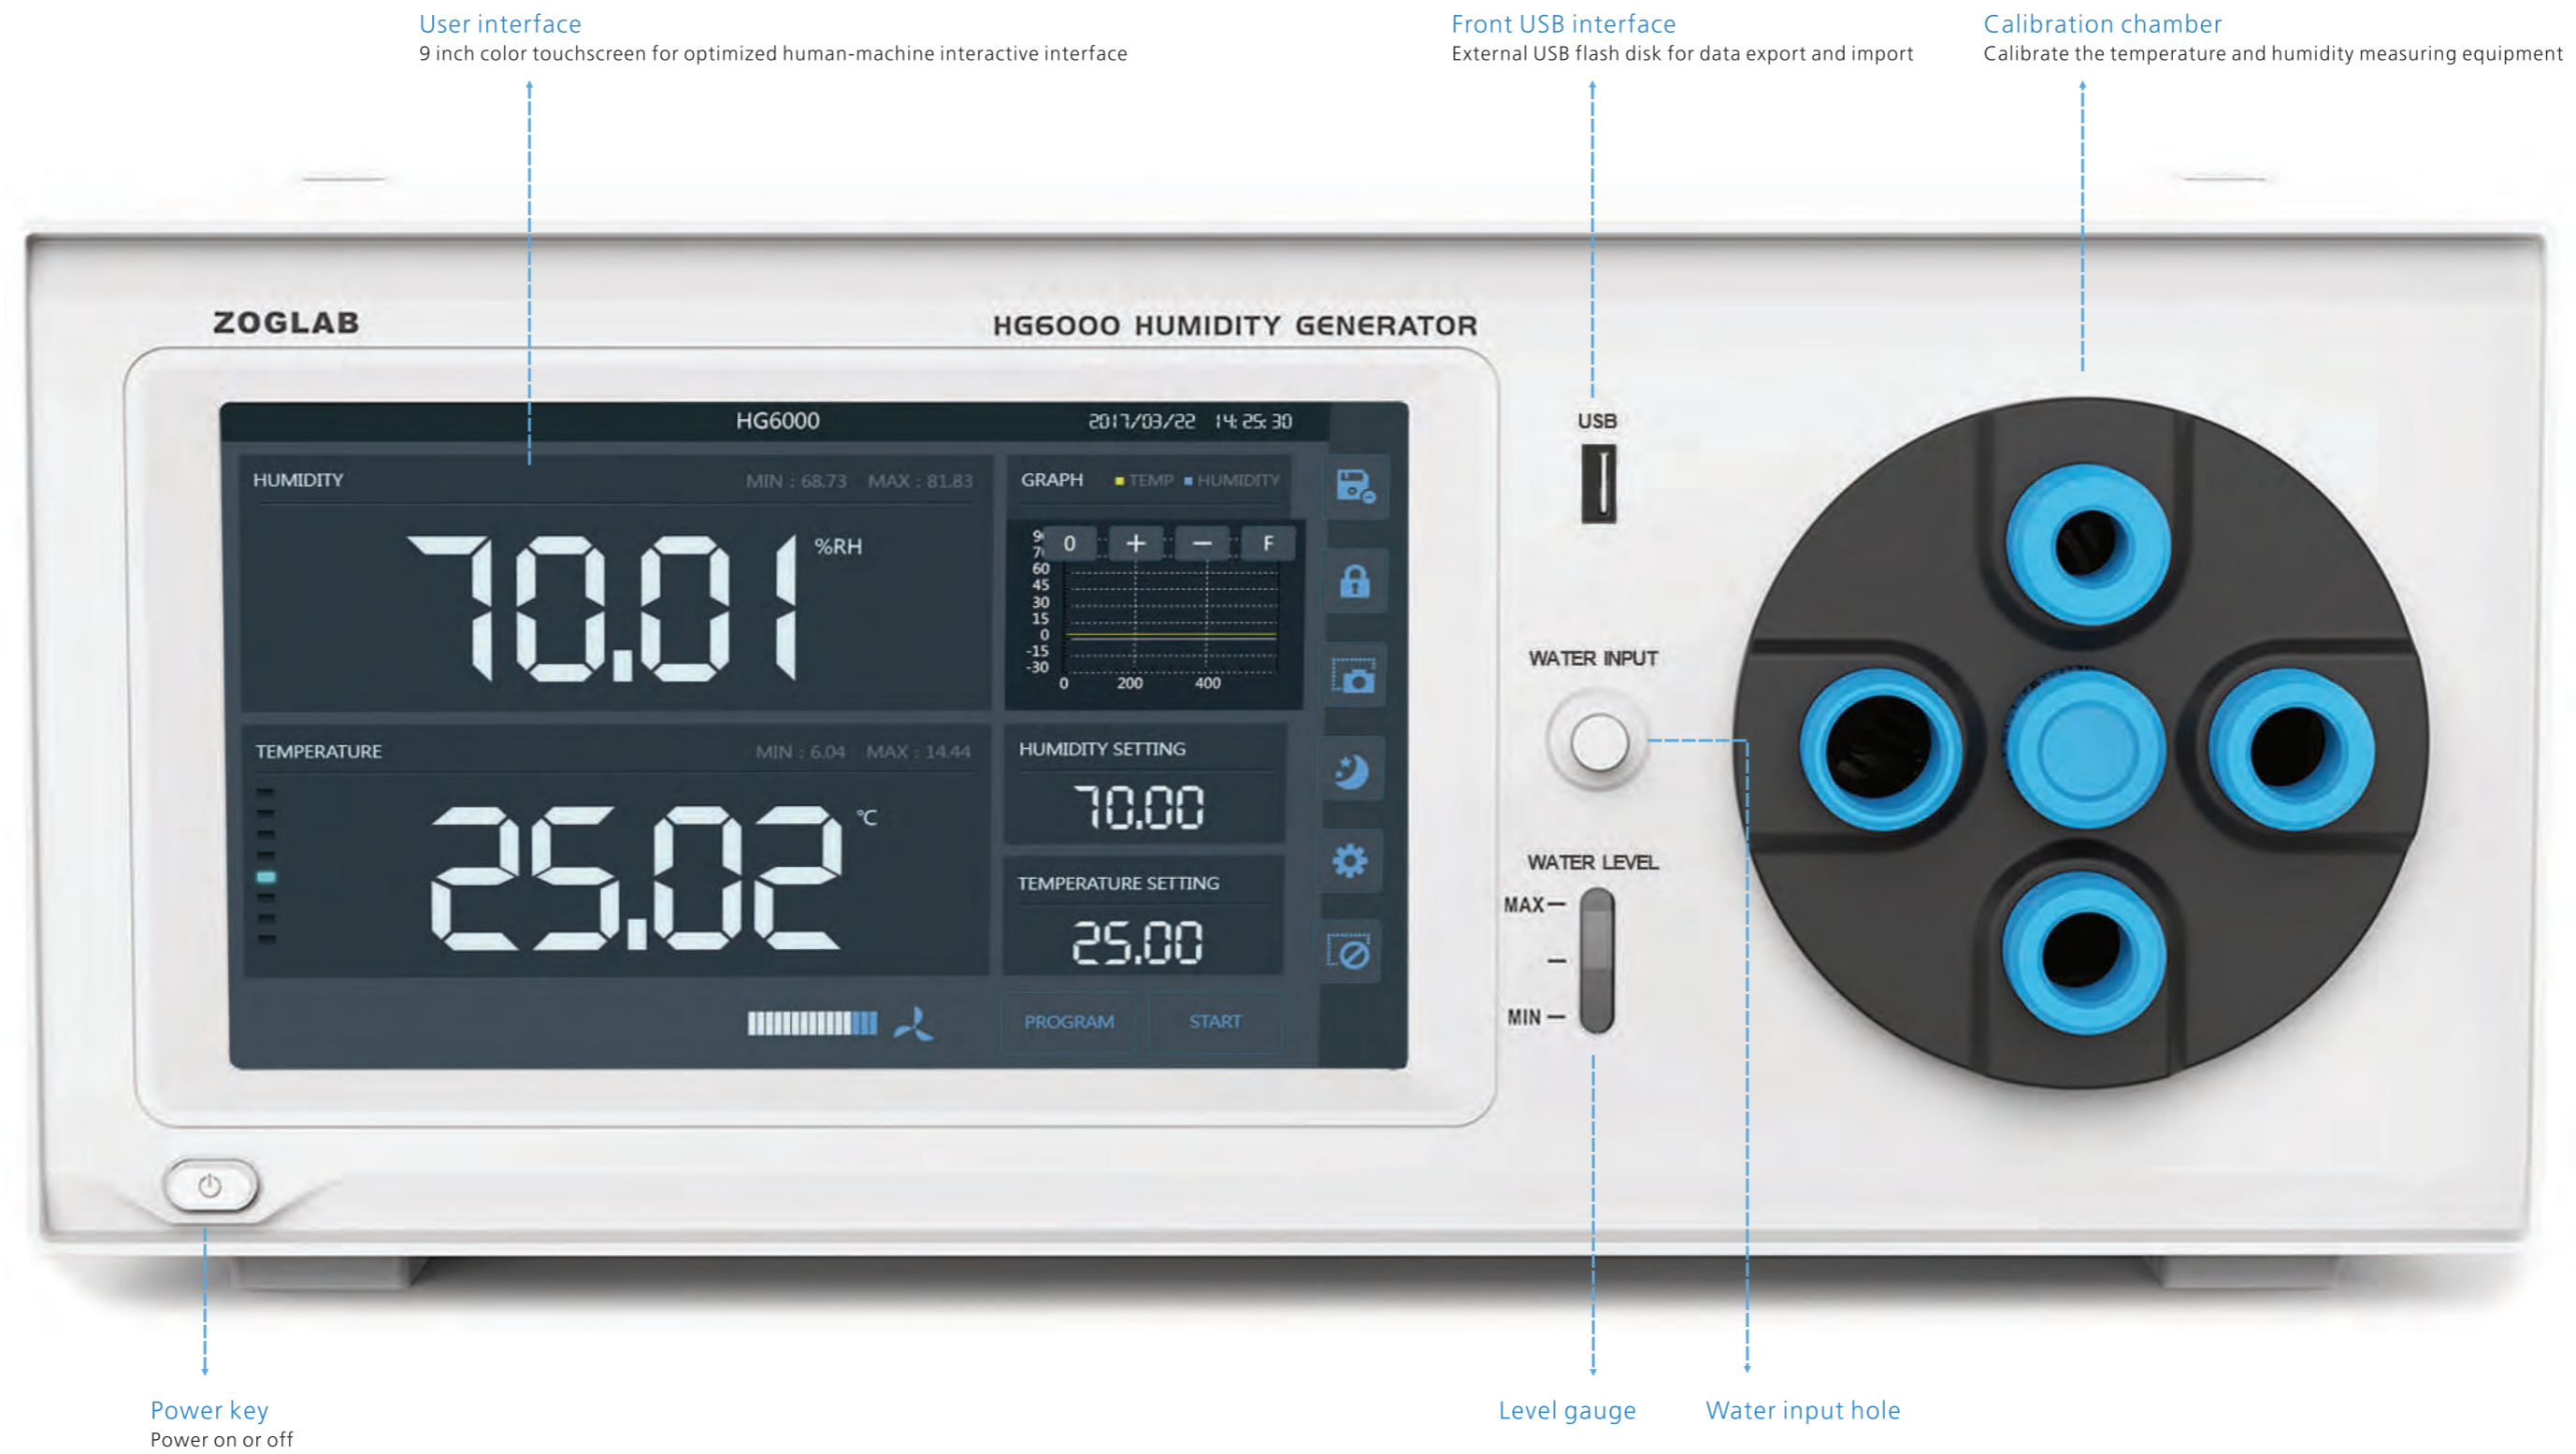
User interface
9 inch color touchscreen for optimized human-machine interactive interface

Front USB interface
External USB flash disk for data export and import

Calibration chamber
Calibrate the temperature and humidity measuring equipment

ZOGLAB

HG6000 HUMIDITY GENERATOR

HG6000 2017/03/22 14:25:30

HUMIDITY MIN : 68.73 MAX : 81.83

70.01 %RH

GRAPH ■ TEMP ■ HUMIDITY

0 + − F

9
7
60
45
30
15
0
-15
-30
0 200 400

TEMPERATURE MIN : 6.04 MAX : 14.44

25.02 ℃

HUMIDITY SETTING
70.00

TEMPERATURE SETTING
25.00

PROGRAM START

USB

WATER INPUT

WATER LEVEL
MAX
MIN

Power key
Power on or off

Level gauge

Water input hole